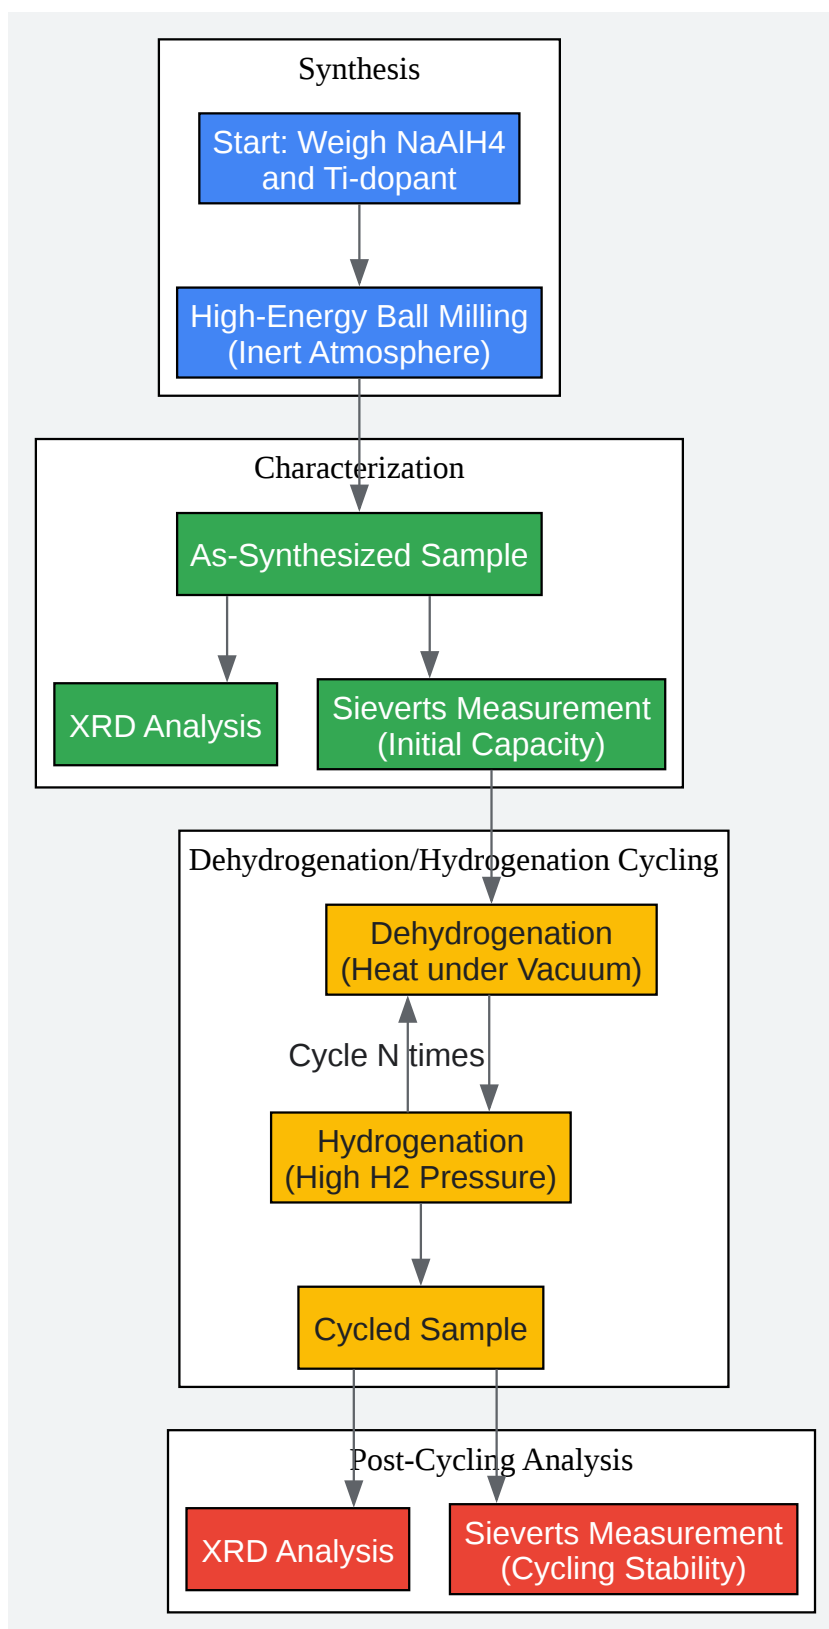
Synthesis

Start: Weigh NaAlH4 and Ti-dopant

High-Energy Ball Milling (Inert Atmosphere)

Characterization

As-Synthesized Sample

XRD Analysis

Sieverts Measurement (Initial Capacity)

Dehydrogenation/Hydrogenation Cycling

Dehydrogenation (Heat under Vacuum)

Cycle N times

Hydrogenation (High H2 Pressure)

Cycled Sample

Post-Cycling Analysis

XRD Analysis

Sieverts Measurement (Cycling Stability)